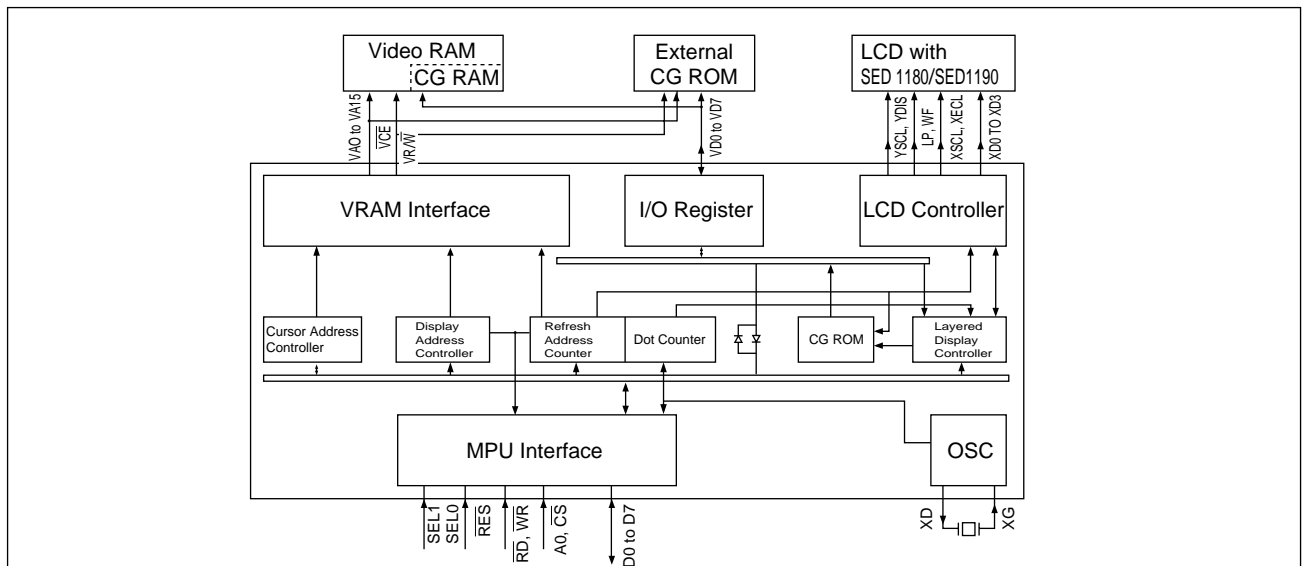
Video RAM
CG RAM
External CG ROM
LCD with SED 1180/SED1190
VAO to VA15
$\overline{VCE}$
VR/$\overline{W}$
VD0 to VD7
YSCL, YDIS
LP, WF
XSCL, XECL
XD0 TO XD3
VRAM Interface
I/O Register
LCD Controller
Cursor Address Controller
Display Address Controller
Refresh Address Counter
Dot Counter
CG ROM
Layered Display Controller
MPU Interface
OSC
SEL1
SEL0
$\overline{RES}$
$\overline{RD}$, $\overline{WR}$
A0, $\overline{CS}$
D0 to D7
XD
XG